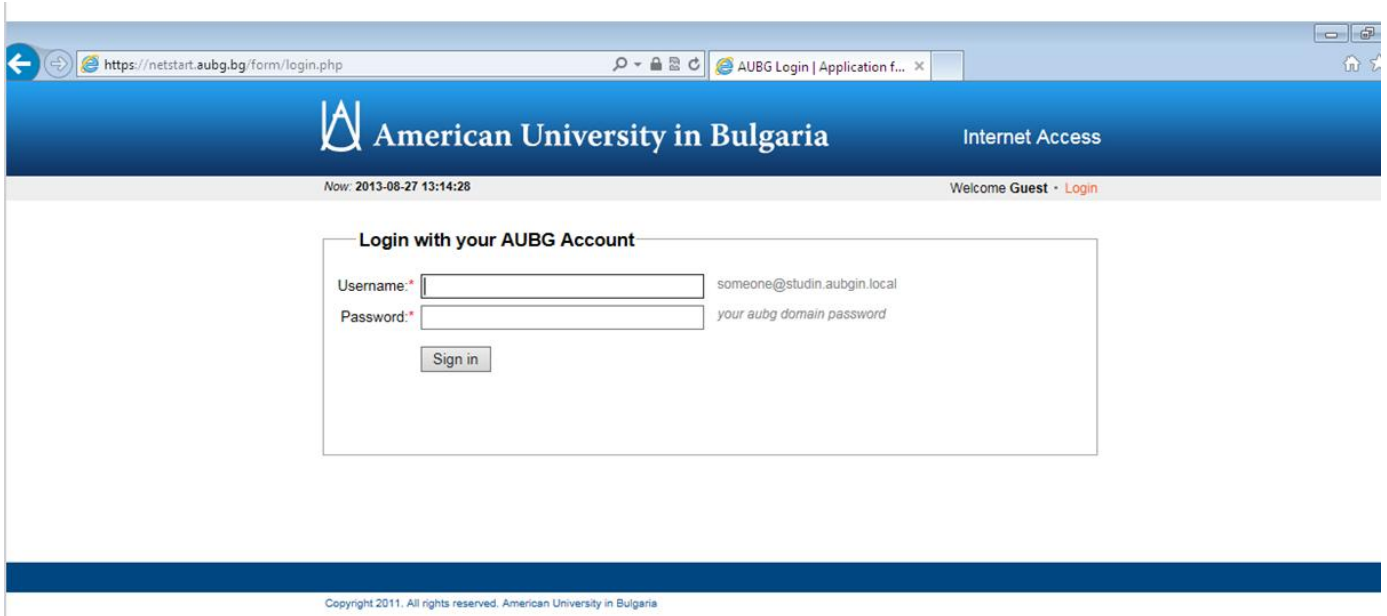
https://netstart.aubg.bg/form/login.php

AUBG Login | Application f... ×

American University in Bulgaria

Internet Access

Now: 2013-08-27 13:14:28

Welcome Guest · Login

Login with your AUBG Account

Username:* someone@studin.aubgin.local

Password:* your aubg domain password

Sign in

Copyright 2011. All rights reserved. American University in Bulgaria